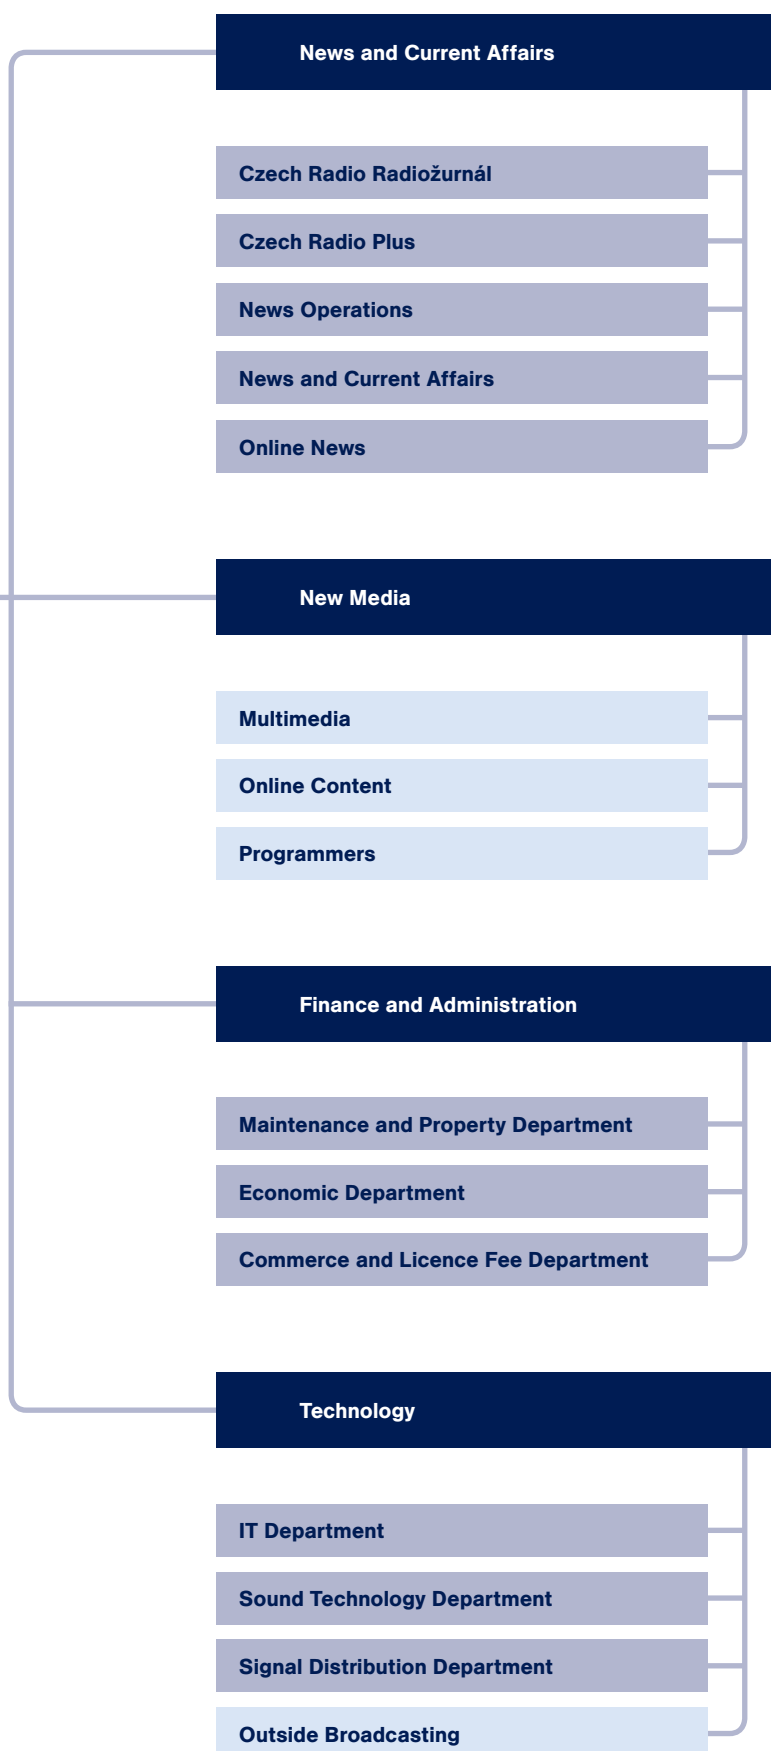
News and Current Affairs

Czech Radio Radiožurnál

Czech Radio Plus

News Operations

News and Current Affairs

Online News

New Media

Multimedia

Online Content

Programmers

Finance and Administration

Maintenance and Property Department

Economic Department

Commerce and Licence Fee Department

Technology

IT Department

Sound Technology Department

Signal Distribution Department

Outside Broadcasting